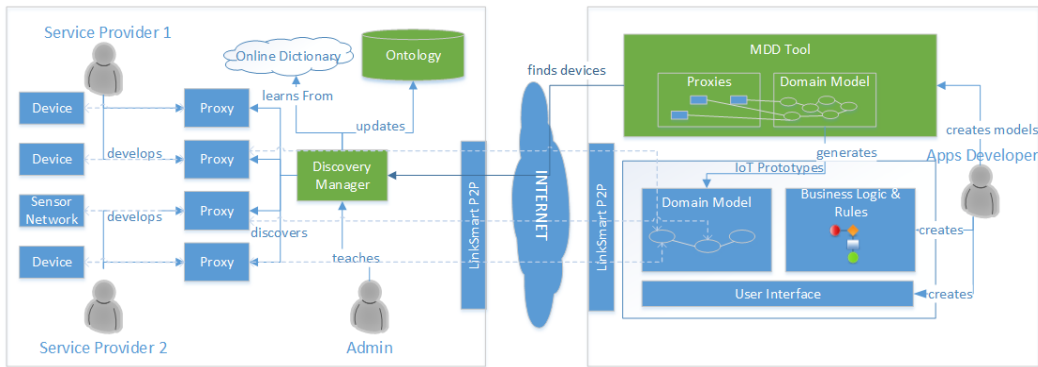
Service Provider 1

Online Dictionary

Ontology

Device

Proxy

learns From

Device

develops

Proxy

updates

Discovery Manager

Sensor Network

develops

Proxy

discovers

Device

Proxy

teaches

Service Provider 2

Admin

LinkSmart P2P

finds devices

INTERNET

LinkSmart P2P

MDD Tool

Proxies

Domain Model

creates models

generates

Apps Developer

IoT Prototypes

Domain Model

Business Logic & Rules

creates

User Interface

creates